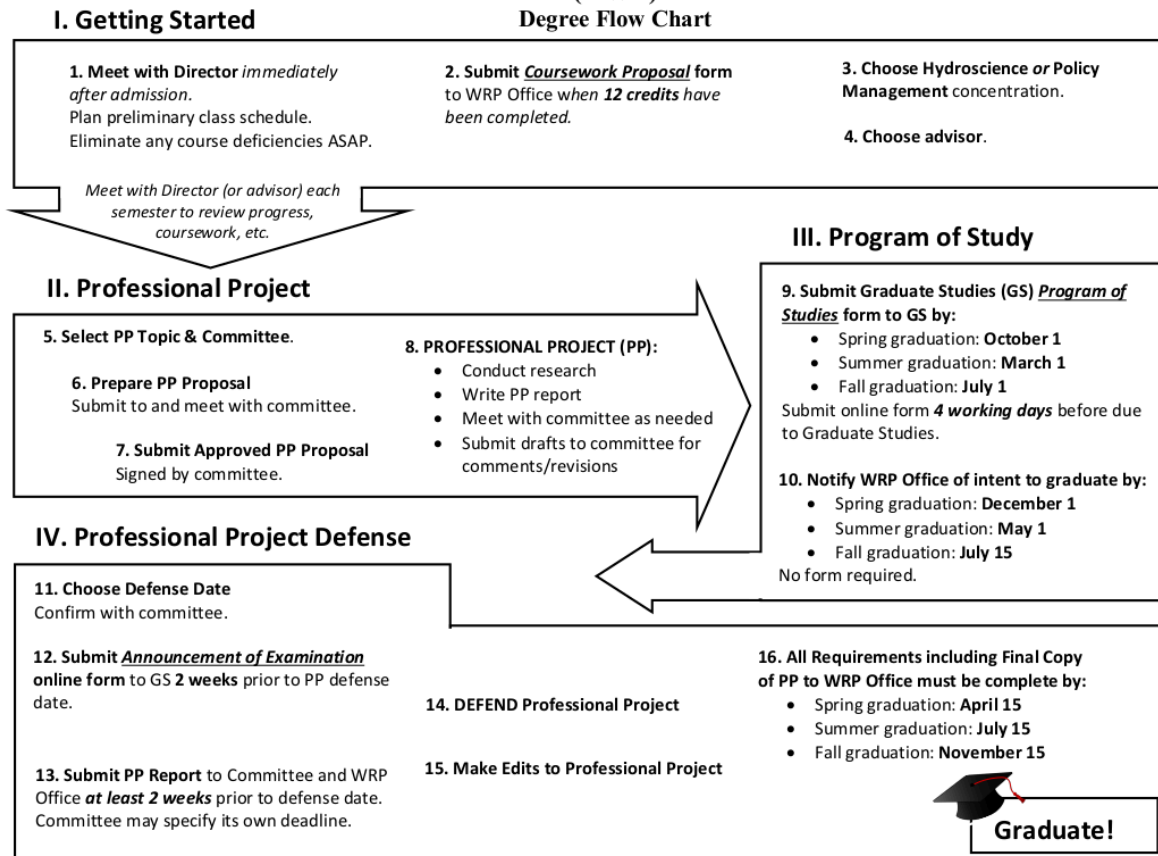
I. Getting Started

Degree Flow Chart

1. Meet with Director *immediately after admission.*
Plan preliminary class schedule.
Eliminate any course deficiencies ASAP.

2. Submit ***Coursework Proposal*** form to WRP Office *when **12 credits** have been completed.*

3. Choose Hydroscience *or* Policy Management concentration.

4. Choose advisor.

*Meet with Director (or advisor) each semester to review progress, coursework, etc.*

III. Program of Study

II. Professional Project

5. Select PP Topic & Committee.

6. Prepare PP Proposal
Submit to and meet with committee.

7. Submit Approved PP Proposal
Signed by committee.

8. PROFESSIONAL PROJECT (PP):
- Conduct research
- Write PP report
- Meet with committee as needed
- Submit drafts to committee for comments/revisions

9. Submit Graduate Studies (GS) ***Program of Studies*** form to GS by:
- Spring graduation: **October 1**
- Summer graduation: **March 1**
- Fall graduation: **July 1**

Submit online form ***4 working days*** before due to Graduate Studies.

10. Notify WRP Office of intent to graduate by:
- Spring graduation: **December 1**
- Summer graduation: **May 1**
- Fall graduation: **July 15**

No form required.

IV. Professional Project Defense

11. Choose Defense Date
Confirm with committee.

12. Submit ***Announcement of Examination*** **online form** to GS **2 weeks** prior to PP defense date.

13. Submit PP Report to Committee and WRP Office ***at least 2 weeks*** prior to defense date. Committee may specify its own deadline.

14. DEFEND Professional Project

15. Make Edits to Professional Project

16. All Requirements including Final Copy of PP to WRP Office must be complete by:
- Spring graduation: **April 15**
- Summer graduation: **July 15**
- Fall graduation: **November 15**

Graduate!